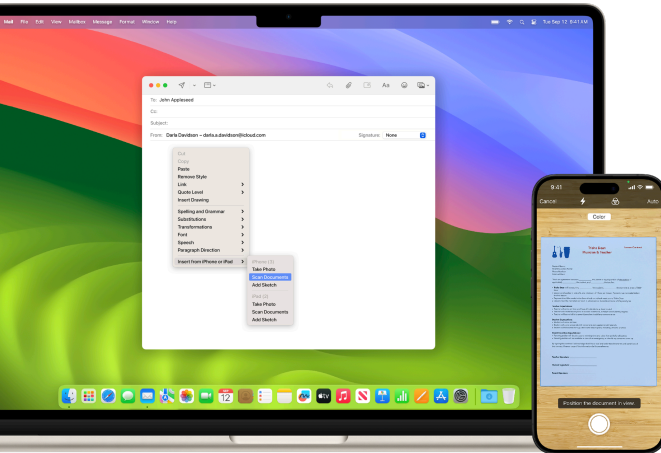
Mail File Edit View Mailbox Message Format Window Help

Tue Sep 12 9:41 AM

To: John Appleseed
Cc:
Subject:
From: Darla Davidson – darla.s.davidson@icloud.com
Signature: None

Aa

Cut
Copy
Paste
Paste Style
Remove Style
Link
Quote Level
Insert Drawing
Spelling and Grammar
Substitutions
Transformations
Font
Speech
Paragraph Direction
Insert from iPhone or iPad

iPhone (1)
Take Photo
Scan Documents
Add Sketch
iPad (2)
Take Photo
Scan Documents
Add Sketch

12

9:41

Cancel
Auto
Color

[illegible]

Position the document in view